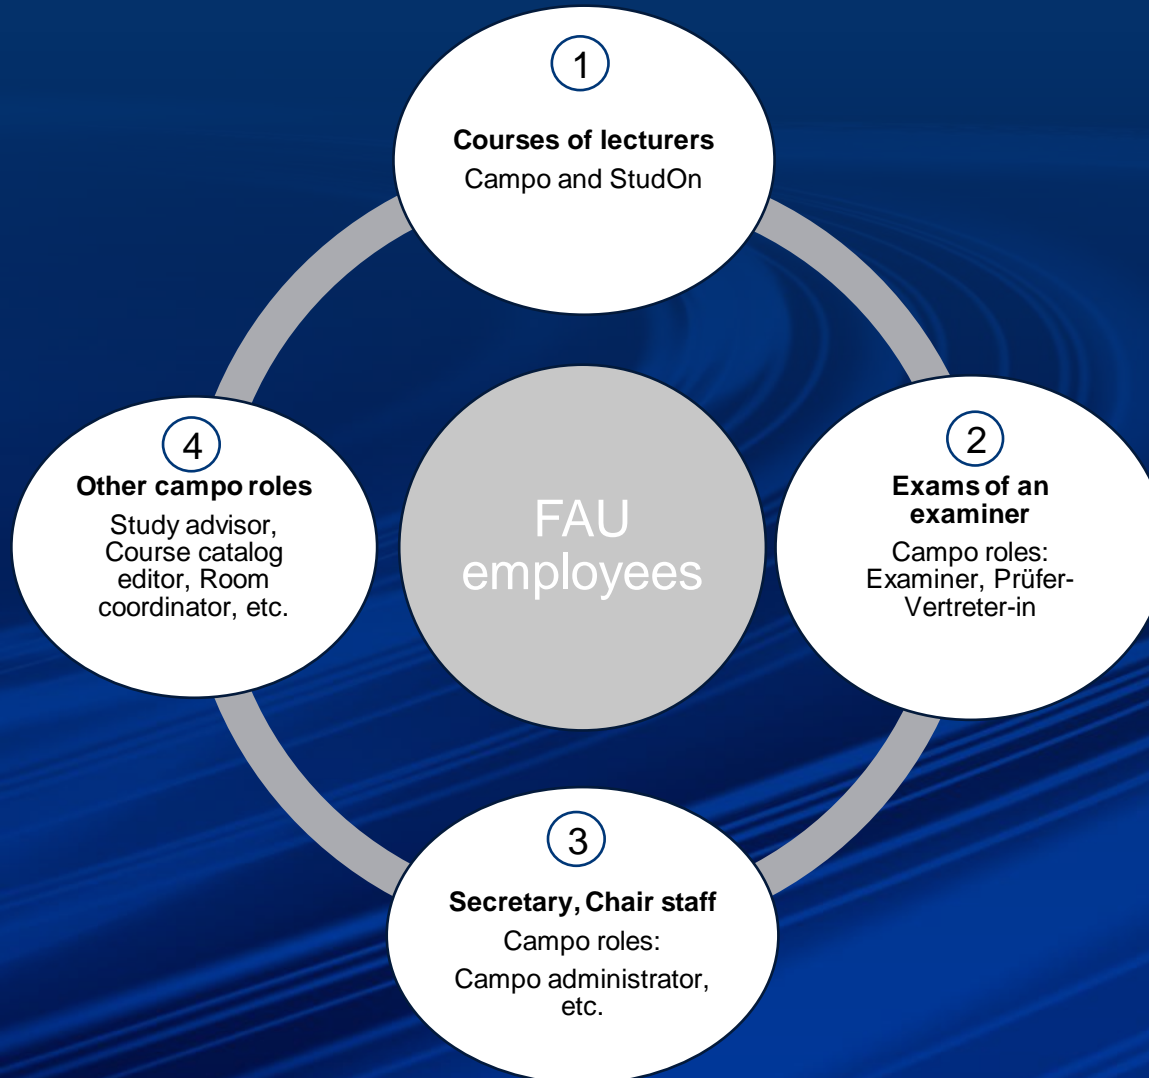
1
**Courses of lecturers**
Campo and StudOn

FAU employees

2
**Exams of an examiner**
Campo roles: Examiner, Prüfer-Vertreter-in

3
**Secretary, Chair staff**
Campo roles:
Campo administrator, etc.

4
**Other campo roles**
Study advisor, Course catalog editor, Room coordinator, etc.